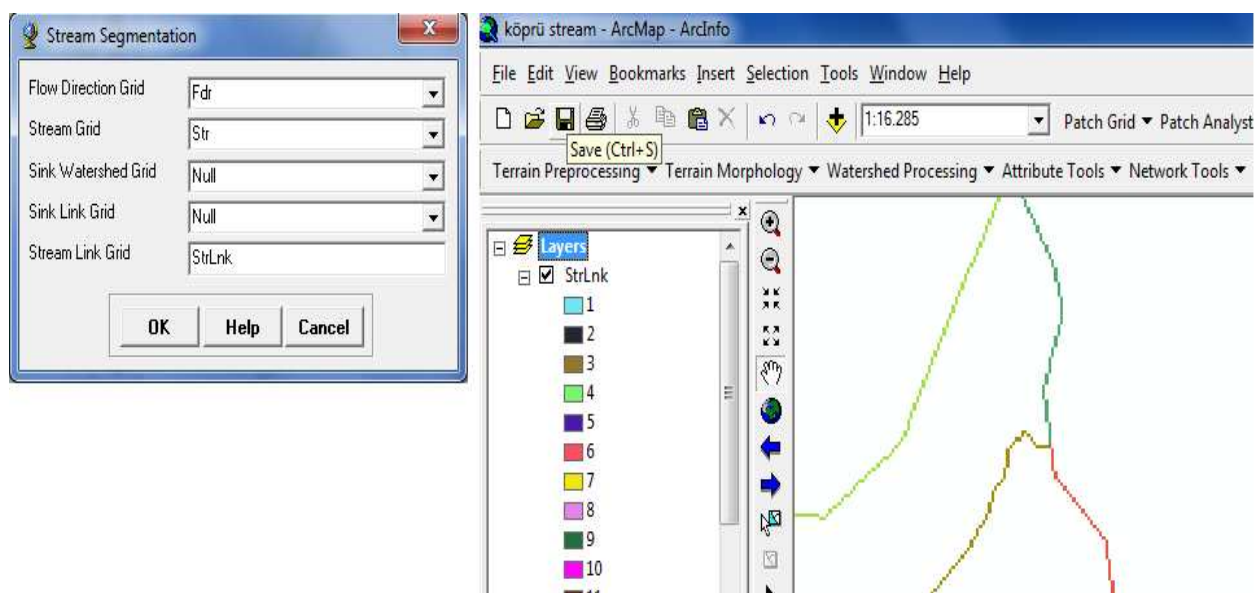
Stream Segmentation

Flow Direction Grid Fdr

Stream Grid Str

Sink Watershed Grid Null

Sink Link Grid Null

Stream Link Grid StrLnk

OK Help Cancel

köprü stream - ArcMap - ArcInfo

File Edit View Bookmarks Insert Selection Tools Window Help

1:16.285 Patch Grid ▼ Patch Analyst

Save (Ctrl+S)

Terrain Preprocessing ▼ Terrain Morphology ▼ Watershed Processing ▼ Attribute Tools ▼ Network Tools ▼

Layers

StrLnk

1

2

3

4

5

6

7

8

9

10

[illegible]